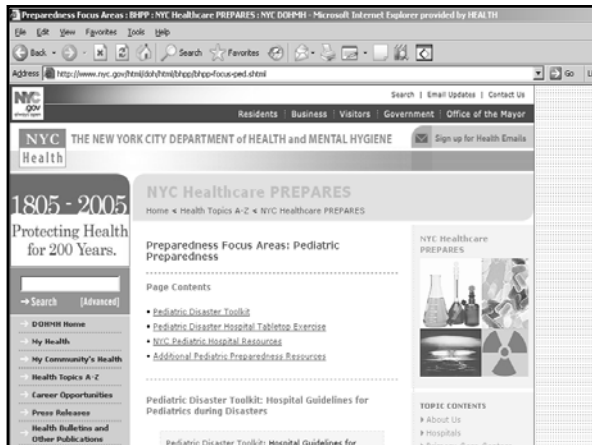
Preparedness Focus Areas : BHPP : NYC Healthcare PREPARES : NYC DOHMH - Microsoft Internet Explorer provided by HEALTH

File Edit View Favorites Tools Help

Back Search Favorites

Address http://www.nyc.gov/html/doh/html/bhpp/bhpp-focus-ped.shtml Go

NYC.gov

Search | Email Updates | Contact Us

Residents | Business | Visitors | Government | Office of the Mayor

NYC Health THE NEW YORK CITY DEPARTMENT of HEALTH and MENTAL HYGIENE

Sign up for Health Emails

1805 - 2005

Protecting Health for 200 Years.

→ Search [Advanced]

DOHMH Home

My Health

My Community's Health

Health Topics A-Z

Career Opportunities

Press Releases

Health Bulletins and Other Publications

NYC Healthcare PREPARES

Home « Health Topics A-Z « NYC Healthcare PREPARES

Preparedness Focus Areas: Pediatric Preparedness

Page Contents

• Pediatric Disaster Toolkit
• Pediatric Disaster Hospital Tabletop Exercise
• NYC Pediatric Hospital Resources
• Additional Pediatric Preparedness Resources

Pediatric Disaster Toolkit: Hospital Guidelines for Pediatrics during Disasters

Pediatric Disaster Toolkit: Hospital Guidelines for

NYC Healthcare PREPARES

TOPIC CONTENTS

▸ About Us
▸ Hospitals